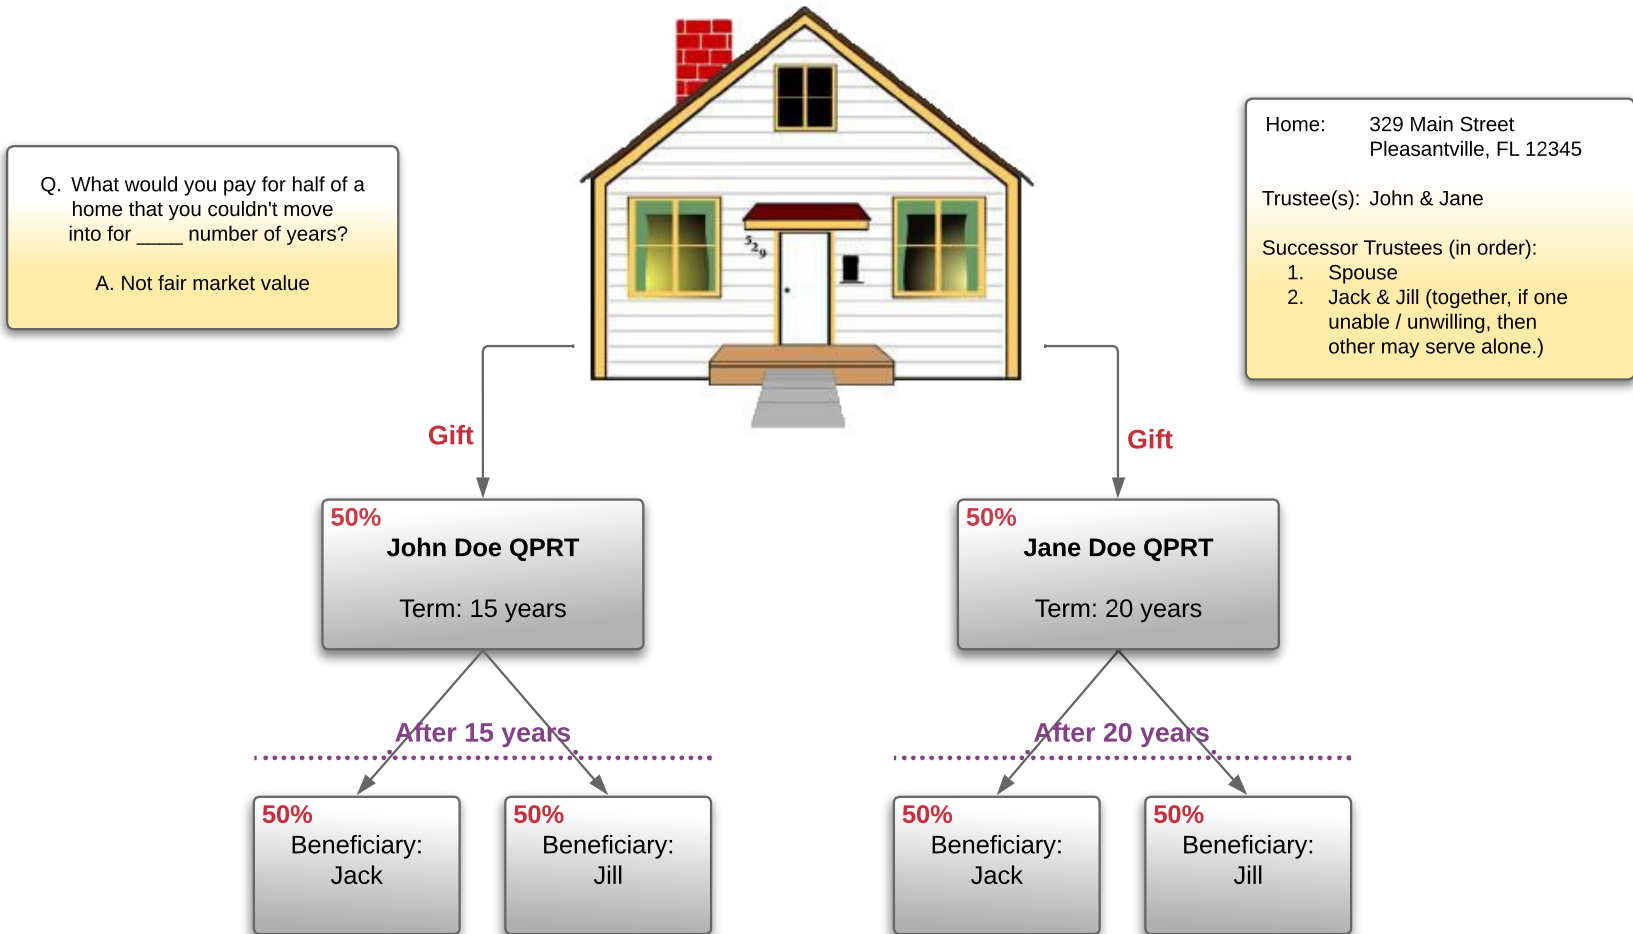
Q. What would you pay for half of a home that you couldn't move into for ____ number of years?

A. Not fair market value

529

Home: 329 Main Street
Pleasantville, FL 12345

Trustee(s): John & Jane

Successor Trustees (in order):
1. Spouse
2. Jack & Jill (together, if one unable / unwilling, then other may serve alone.)

Gift

Gift

50%
John Doe QPRT

Term: 15 years

50%
Jane Doe QPRT

Term: 20 years

After 15 years

After 20 years

50%
Beneficiary:
Jack

50%
Beneficiary:
Jill

50%
Beneficiary:
Jack

50%
Beneficiary:
Jill